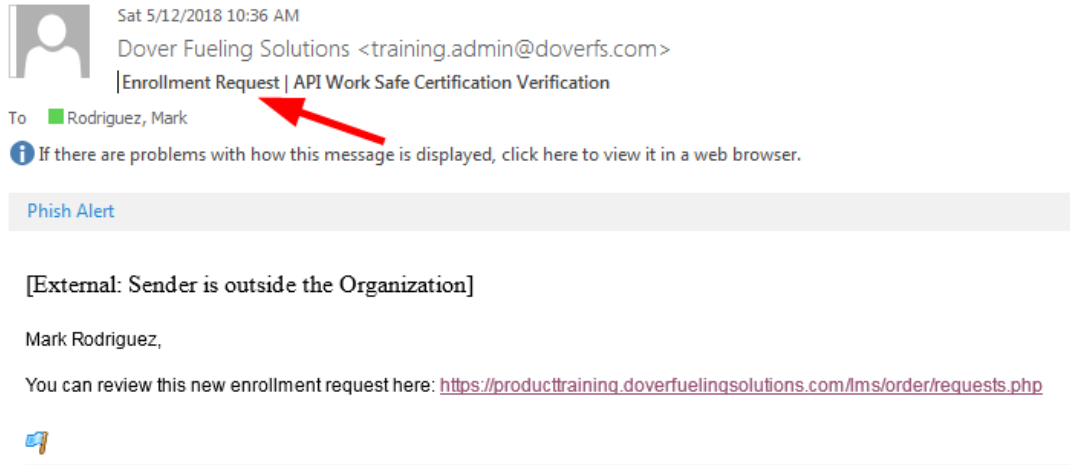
Sat 5/12/2018 10:36 AM
Dover Fueling Solutions <training.admin@doverfs.com>
Enrollment Request | API Work Safe Certification Verification

To Rodriguez, Mark

If there are problems with how this message is displayed, click here to view it in a web browser.

Phish Alert

[External: Sender is outside the Organization]

Mark Rodriguez,

You can review this new enrollment request here: https://producttraining.doverfuelingsolutions.com/lms/order/requests.php